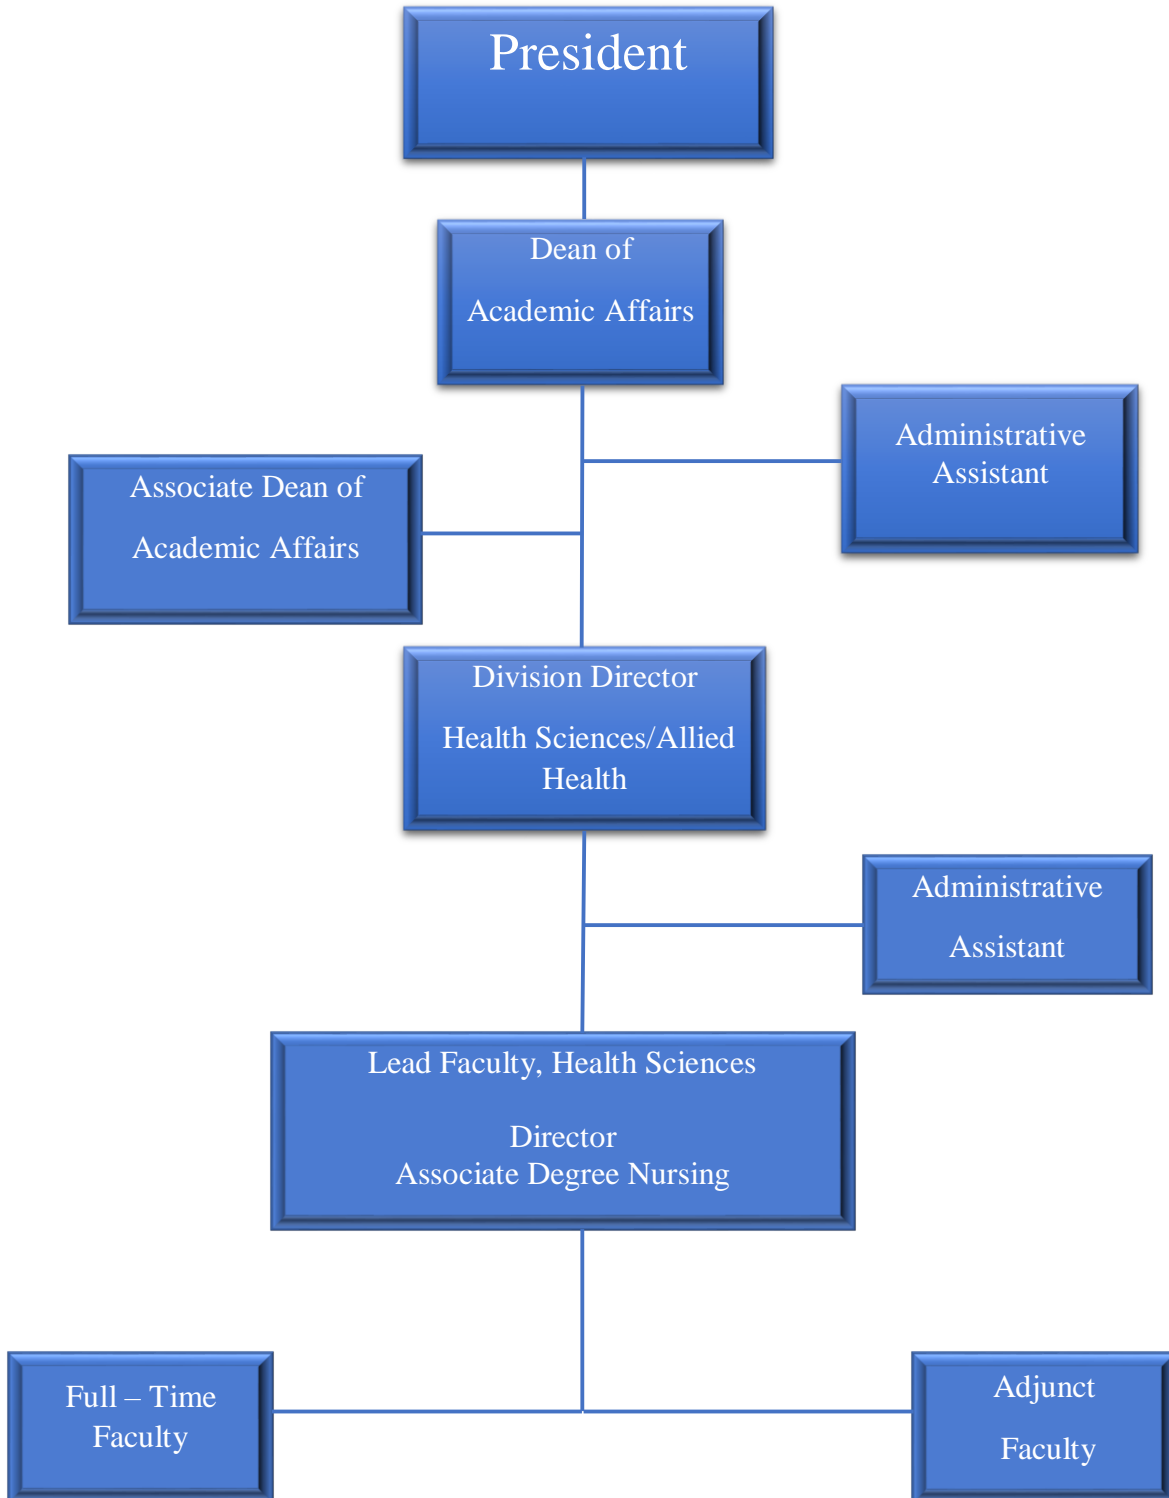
President

Dean of

Academic Affairs

Administrative Assistant

Associate Dean of

Academic Affairs

Division Director

Health Sciences/Allied Health

Administrative

Assistant

Lead Faculty, Health Sciences

Director
Associate Degree Nursing

Full – Time Faculty

Adjunct

Faculty